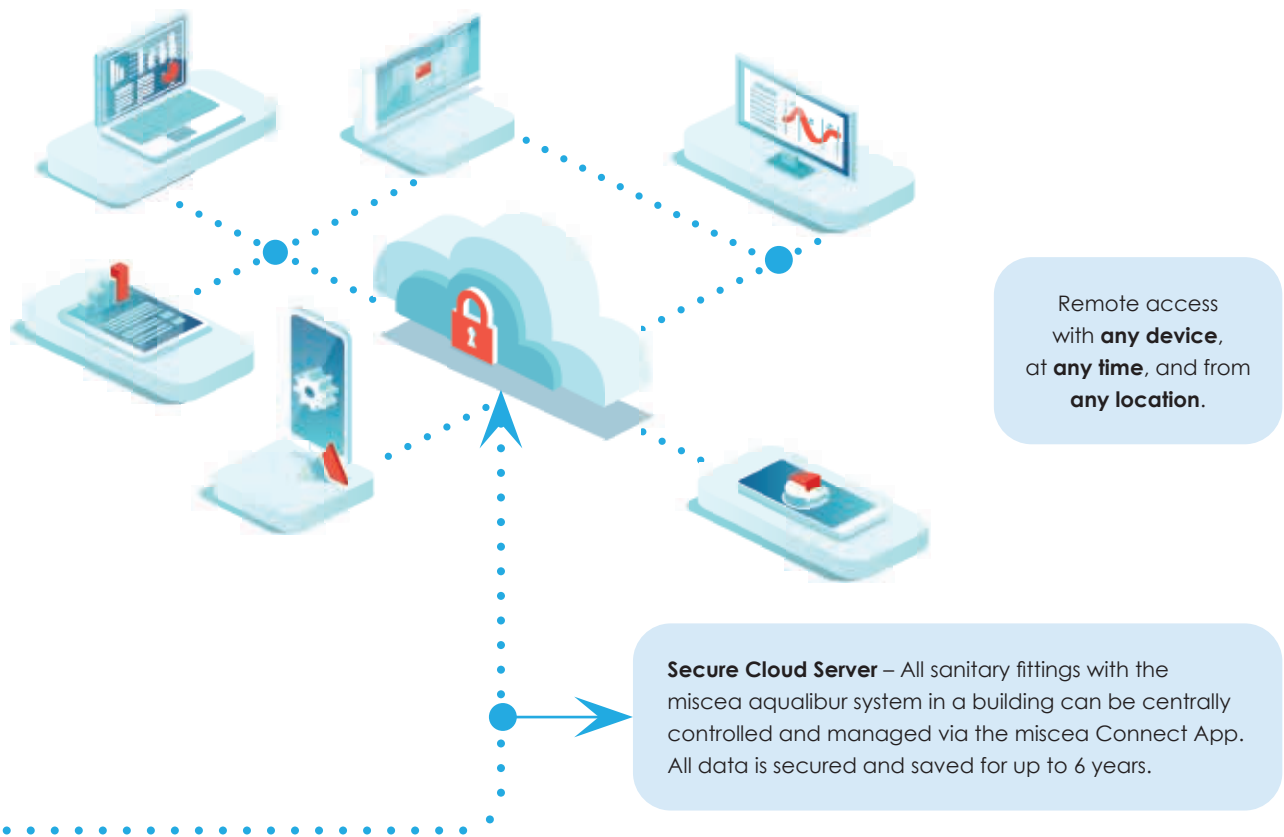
Remote access with **any device**, at **any time**, and from **any location**.

**Secure Cloud Server** – All sanitary fittings with the miscea aqualibur system in a building can be centrally controlled and managed via the miscea Connect App. All data is secured and saved for up to 6 years.